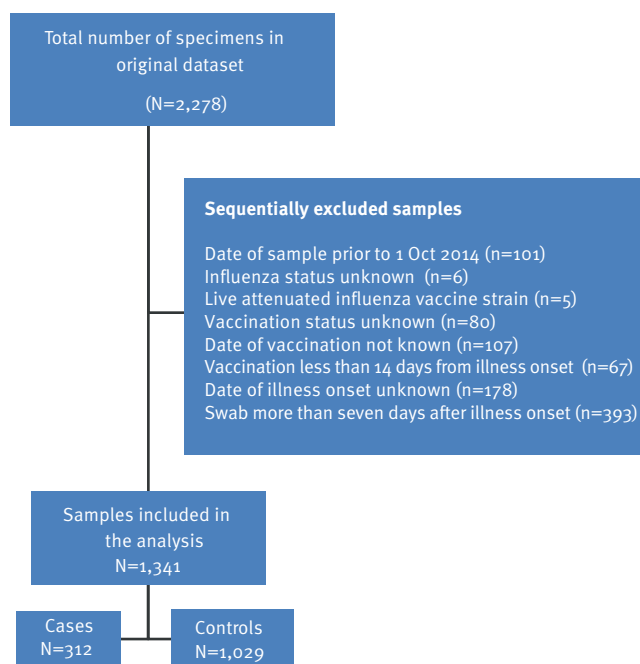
Total number of specimens in original dataset

(N=2,278)

Sequentially excluded samples

Date of sample prior to 1 Oct 2014 (n=101)
Influenza status unknown (n=6)
Live attenuated influenza vaccine strain (n=5)
Vaccination status unknown (n=80)
Date of vaccination not known (n=107)
Vaccination less than 14 days from illness onset (n=67)
Date of illness onset unknown (n=178)
Swab more than seven days after illness onset (n=393)

Samples included in the analysis
N=1,341

Cases
N=312

Controls
N=1,029